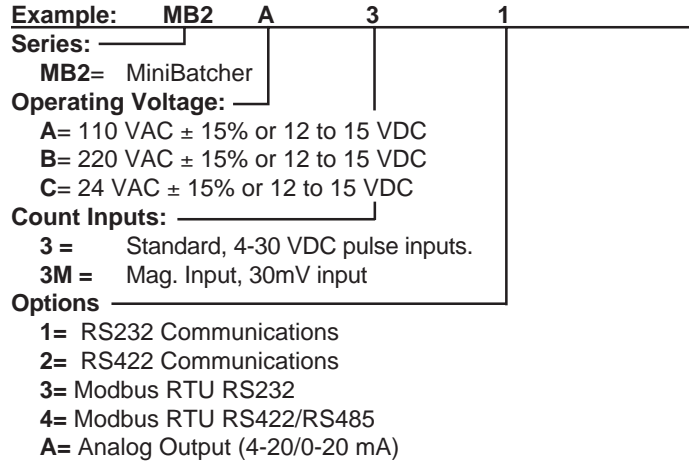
Example: MB2 A 3 1

Series:
MB2= MiniBatcher

Operating Voltage:
A= 110 VAC ± 15% or 12 to 15 VDC
B= 220 VAC ± 15% or 12 to 15 VDC
C= 24 VAC ± 15% or 12 to 15 VDC

Count Inputs:
3 = Standard, 4-30 VDC pulse inputs.
3M = Mag. Input, 30mV input

Options
1= RS232 Communications
2= RS422 Communications
3= Modbus RTU RS232
4= Modbus RTU RS422/RS485
A= Analog Output (4-20/0-20 mA)